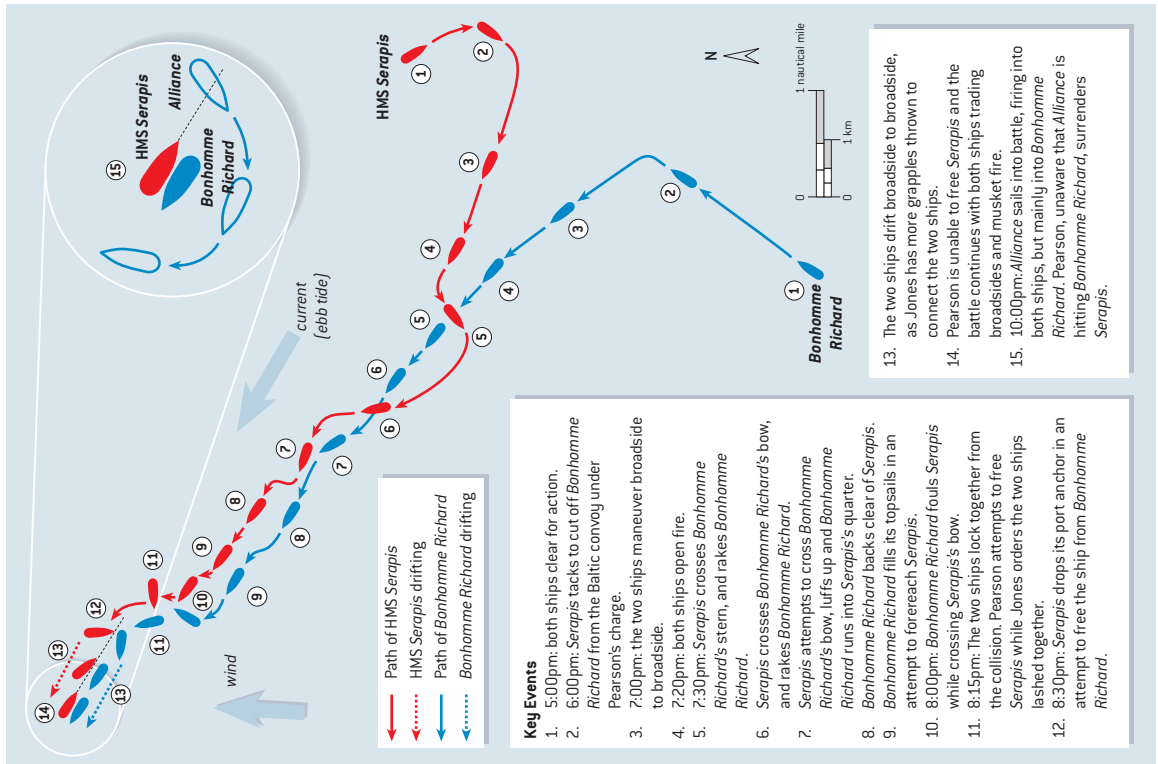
HMS Serapis

Alliance

HMS Serapis

Bonhomme Richard

15

current (ebb tide)

wind

N

1 nautical mile

1 km

0

0

Bonhomme Richard

1 2 3 4 5 6 7 8 9 10 11 12 13 14

Path of HMS Serapis
HMS Serapis drifting
Path of Bonhomme Richard
Bonhomme Richard drifting

Key Events
1. 5:00pm: both ships clear for action.
2. 6:00pm: Serapis tacks to cut off Bonhomme Richard from the Baltic convoy under Pearson's charge.
3. 7:00pm: the two ships maneuver broadside to broadside.
4. 7:20pm: both ships open fire.
5. 7:30pm: Serapis crosses Bonhomme Richard's stern, and rakes Bonhomme Richard.
6. Serapis crosses Bonhomme Richard's bow, and rakes Bonhomme Richard.
7. Serapis attempts to cross Bonhomme Richard's bow, luffs up and Bonhomme Richard runs into Serapis's quarter.
8. Bonhomme Richard backs clear of Serapis.
9. Bonhomme Richard fills its topsails in an attempt to forereach Serapis.
10. 8:00pm: Bonhomme Richard fouls Serapis while crossing Serapis's bow.
11. 8:15pm: The two ships lock together from the collision. Pearson attempts to free Serapis while Jones orders the two ships lashed together.
12. 8:30pm: Serapis drops its port anchor in an attempt to free the ship from Bonhomme Richard.
13. The two ships drift broadside to broadside, as Jones has more grapples thrown to connect the two ships.
14. Pearson is unable to free Serapis and the battle continues with both ships trading broadsides and musket fire.
15. 10:00pm: Alliance sails into battle, firing into both ships, but mainly into Bonhomme Richard. Pearson, unaware that Alliance is hitting Bonhomme Richard, surrenders Serapis.